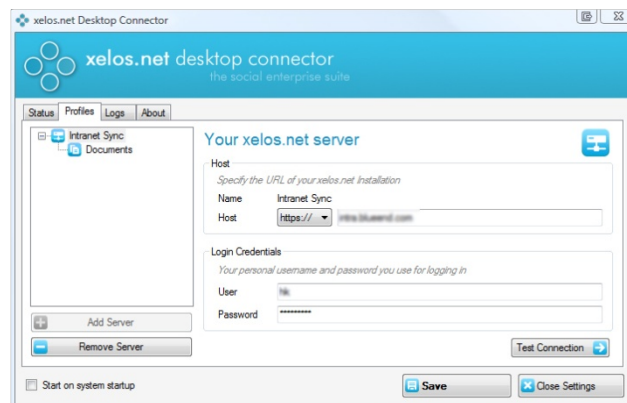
xelos.net Desktop Connector

xelos.net desktop connector
the social enterprise suite

Status | Profiles | Logs | About

Intranet Sync
Documents

Your xelos.net server

Host
Specify the URL of your xelos.net Installation
Name Intranet Sync
Host https:// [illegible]

Login Credentials
Your personal username and password you use for logging in
User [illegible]
Password **********

Add Server
Remove Server

Test Connection

Start on system startup

Save
Close Settings